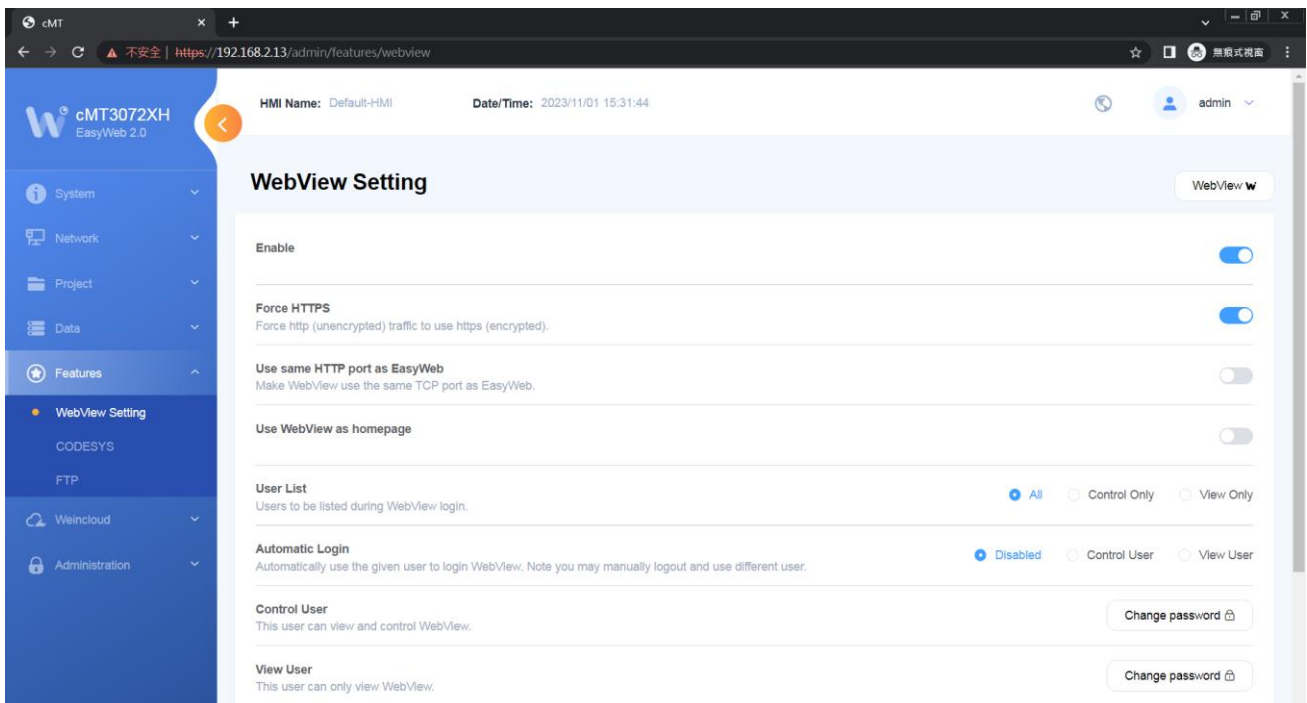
cMT

不安全 | https://192.168.2.13/admin/features/webview

無痕式視窗

cMT3072XH
EasyWeb 2.0

HMI Name: Default-HMI

Date/Time: 2023/11/01 15:31:44

admin

System

Network

Project

Data

Features

WebView Setting

CODESYS

FTP

Weincloud

Administration

WebView Setting

WebView

Enable

Force HTTPS
Force http (unencrypted) traffic to use https (encrypted).

Use same HTTP port as EasyWeb
Make WebView use the same TCP port as EasyWeb.

Use WebView as homepage

User List
Users to be listed during WebView login.

All  Control Only  View Only

Automatic Login
Automatically use the given user to login WebView. Note you may manually logout and use different user.

Disabled  Control User  View User

Control User
This user can view and control WebView.

Change password

View User
This user can only view WebView.

Change password